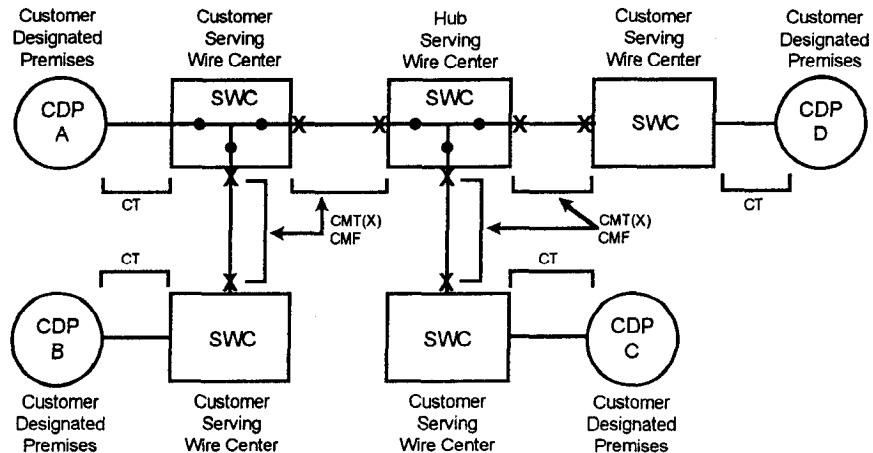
Customer Designated Premises

Customer Serving Wire Center

Hub Serving Wire Center

Customer Serving Wire Center

Customer Designated Premises

CDP A

SWC

SWC

SWC

CDP D

CT

CMT(X) CMF

CMT(X) CMF

CT

CT

CT

CDP B

SWC

SWC

CDP C

Customer Designated Premises

Customer Serving Wire Center

Customer Serving Wire Center

Customer Designated Premises